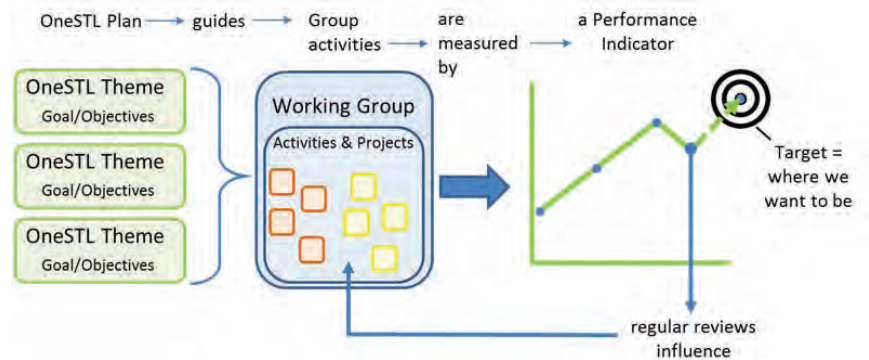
OneSTL Plan guides Group activities are measured by a Performance Indicator

OneSTL Theme
Goal/Objectives

OneSTL Theme
Goal/Objectives

OneSTL Theme
Goal/Objectives

Working Group

Activities & Projects

Target = where we want to be

regular reviews influence